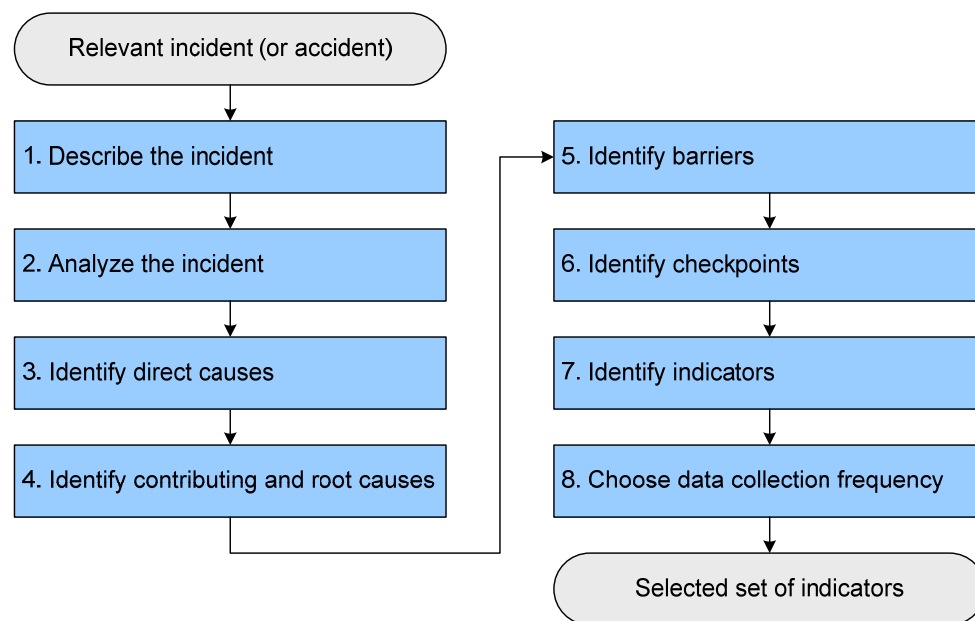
Relevant incident (or accident)

1. Describe the incident

2. Analyze the incident

3. Identify direct causes

4. Identify contributing and root causes

5. Identify barriers

6. Identify checkpoints

7. Identify indicators

8. Choose data collection frequency

Selected set of indicators